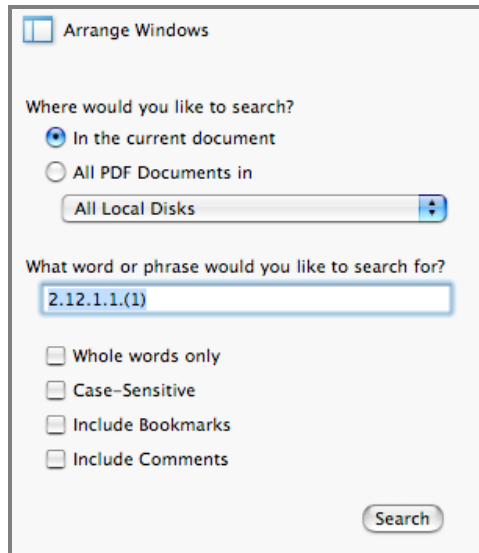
Arrange Windows

Where would you like to search?

In the current document

All PDF Documents in

All Local Disks

What word or phrase would you like to search for?

2.12.1.1.(1)

Whole words only

Case-Sensitive

Include Bookmarks

Include Comments

Search